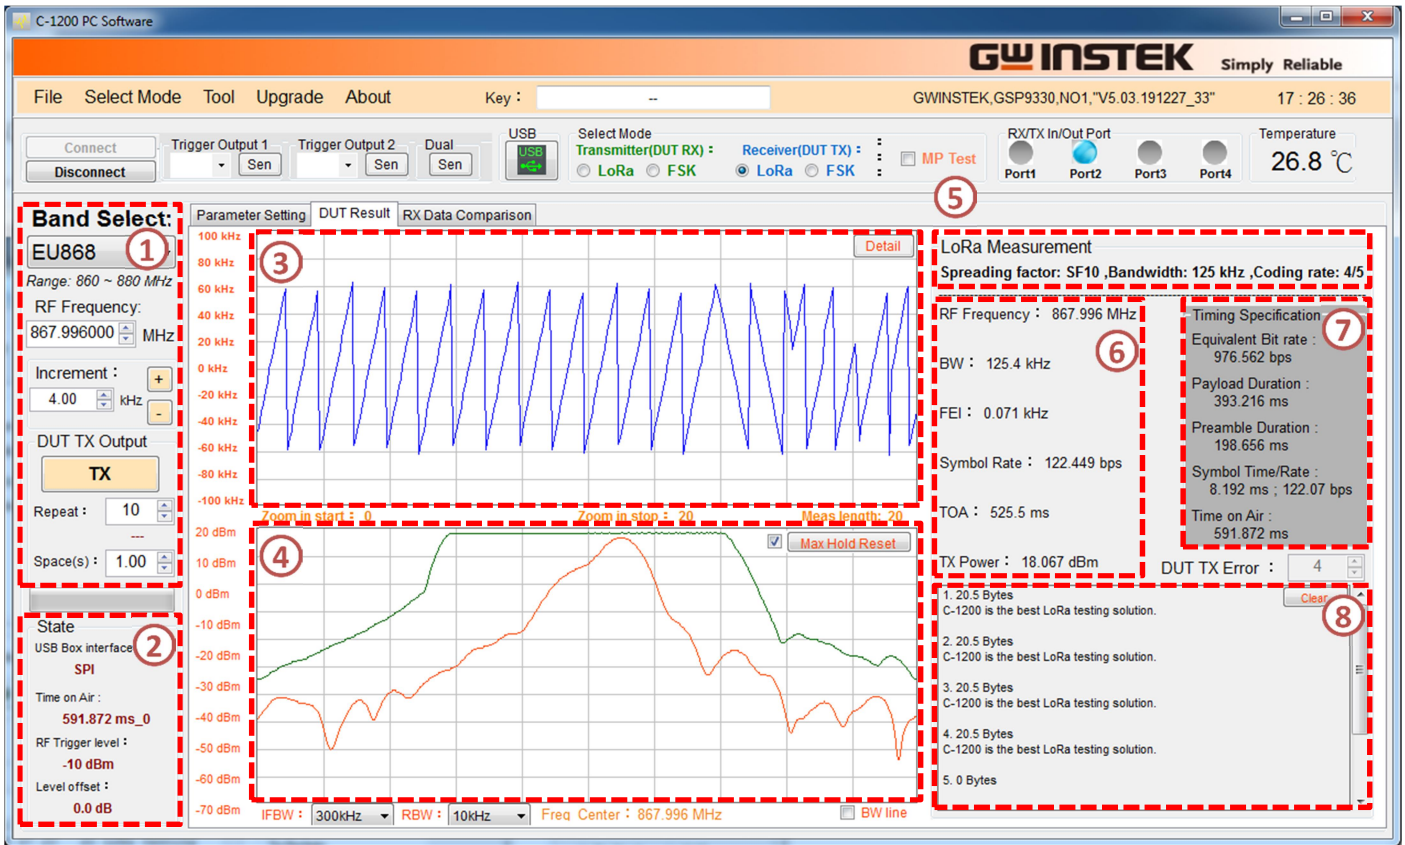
C-1200 PC Software

GW INSTEK Simply Reliable

File Select Mode Tool Upgrade About Key : --

GWINSTEK,GSP9330,NO1,"V5.03.191227_33" 17 : 26 : 36

Connect
Disconnect

Trigger Output 1 Sen
Trigger Output 2 Sen
Dual Sen

USB

Select Mode
Transmitter(DUT RX) : LoRa FSK
Receiver(DUT TX) : LoRa FSK

MP Test

RX/TX In/Out Port
Port1 Port2 Port3 Port4

Temperature
26.8 ℃

5

Band Select:
EU868
1
Range: 860 ~ 880 MHz
RF Frequency:
867.996000 MHz
Increment :
4.00 kHz
+
-
DUT TX Output
TX
Repeat : 10
---
Space(s) : 1.00

State
2
USB Box interface
SPI
Time on Air :
591.872 ms_0
RF Trigger level :
-10 dBm
Level offset :
0.0 dB

Parameter Setting DUT Result RX Data Comparison

100 kHz
80 kHz
60 kHz
40 kHz
20 kHz
0 kHz
-20 kHz
-40 kHz
-60 kHz
-80 kHz
-100 kHz

3
Detail

Zoom in start : 0 Zoom in stop : 20 Meas length: 20

20 dBm
10 dBm
0 dBm
-10 dBm
-20 dBm
-30 dBm
-40 dBm
-50 dBm
-60 dBm
-70 dBm

4
Max Hold Reset

IFBW : 300kHz RBW : 10kHz Freq Center : 867.996 MHz BW line

LoRa Measurement
Spreading factor: SF10 ,Bandwidth: 125 kHz ,Coding rate: 4/5

RF Frequency : 867.996 MHz
6
BW : 125.4 kHz
FEI : 0.071 kHz
Symbol Rate : 122.449 bps
TOA : 525.5 ms
TX Power : 18.067 dBm

Timing Specification
7
Equivalent Bit rate :
976.562 bps
Payload Duration :
393.216 ms
Preamble Duration :
198.656 ms
Symbol Time/Rate :
8.192 ms ; 122.07 bps
Time on Air :
591.872 ms

DUT TX Error : 4

Clear
8
1. 20.5 Bytes
C-1200 is the best LoRa testing solution.

2. 20.5 Bytes
C-1200 is the best LoRa testing solution.

3. 20.5 Bytes
C-1200 is the best LoRa testing solution.

4. 20.5 Bytes
C-1200 is the best LoRa testing solution.

5. 0 Bytes